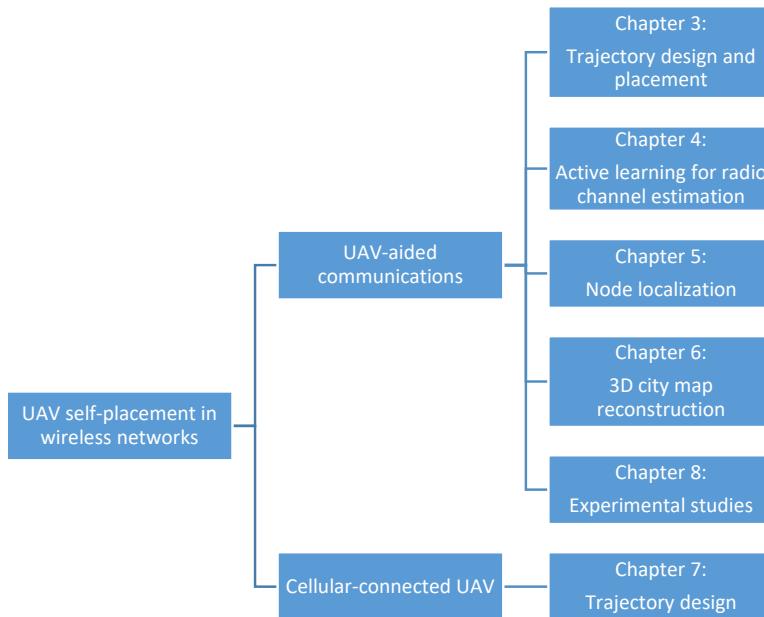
UAV self-placement in wireless networks

UAV-aided communications

Chapter 3:
Trajectory design and placement

Chapter 4:
Active learning for radio channel estimation

Chapter 5:
Node localization

Chapter 6:
3D city map reconstruction

Chapter 8:
Experimental studies

Cellular-connected UAV

Chapter 7:
Trajectory design